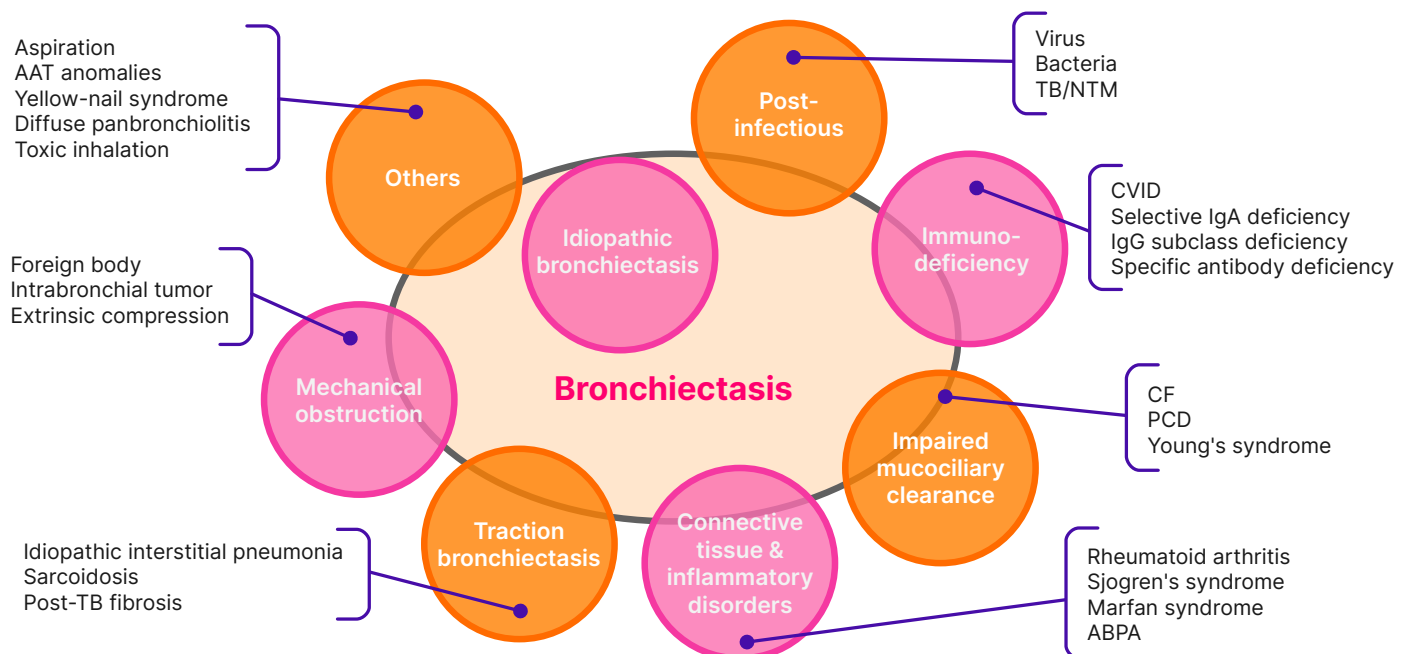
Aspiration
AAT anomalies
Yellow-nail syndrome
Diffuse panbronchiolitis
Toxic inhalation

Others

Post-infectious

Virus
Bacteria
TB/NTM

Idiopathic bronchiectasis

Immuno-deficiency

CVID
Selective IgA deficiency
IgG subclass deficiency
Specific antibody deficiency

Foreign body
Intrabronchial tumor
Extrinsic compression

Mechanical obstruction

Bronchiectasis

Impaired mucociliary clearance

CF
PCD
Young's syndrome

Traction bronchiectasis

Connective tissue & inflammatory disorders

Idiopathic interstitial pneumonia
Sarcoidosis
Post-TB fibrosis

Rheumatoid arthritis
Sjogren's syndrome
Marfan syndrome
ABPA